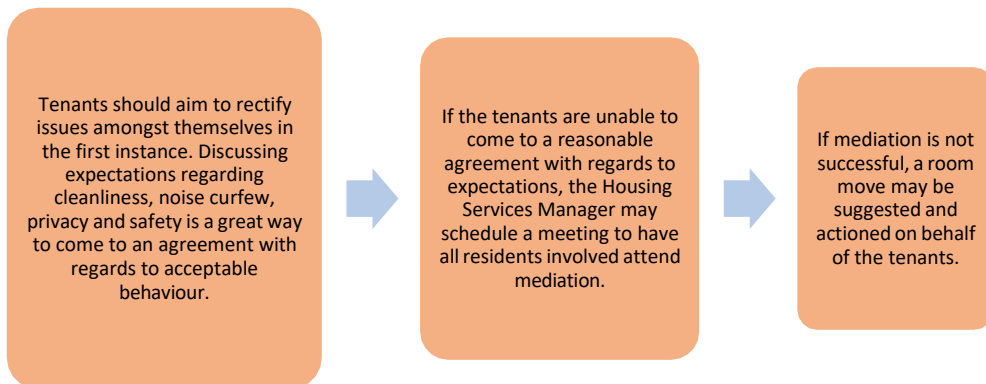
Tenants should aim to rectify issues amongst themselves in the first instance. Discussing expectations regarding cleanliness, noise curfew, privacy and safety is a great way to come to an agreement with regards to acceptable behaviour.

If the tenants are unable to come to a reasonable agreement with regards to expectations, the Housing Services Manager may schedule a meeting to have all residents involved attend mediation.

If mediation is not successful, a room move may be suggested and actioned on behalf of the tenants.